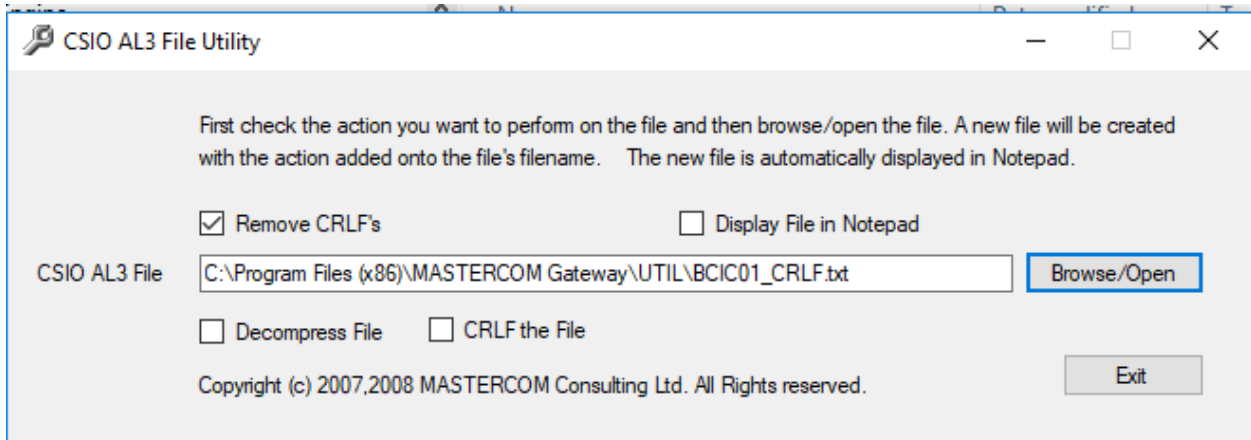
CSIO AL3 File Utility

First check the action you want to perform on the file and then browse/open the file. A new file will be created with the action added onto the file's filename. The new file is automatically displayed in Notepad.

Remove CRLF's

Display File in Notepad

CSIO AL3 File

C:\Program Files (x86)\MASTERCOM Gateway\UTIL\BCIC01_CRLF.txt

Browse/Open

Decompress File

CRLF the File

Copyright (c) 2007,2008 MASTERCOM Consulting Ltd. All Rights reserved.

Exit